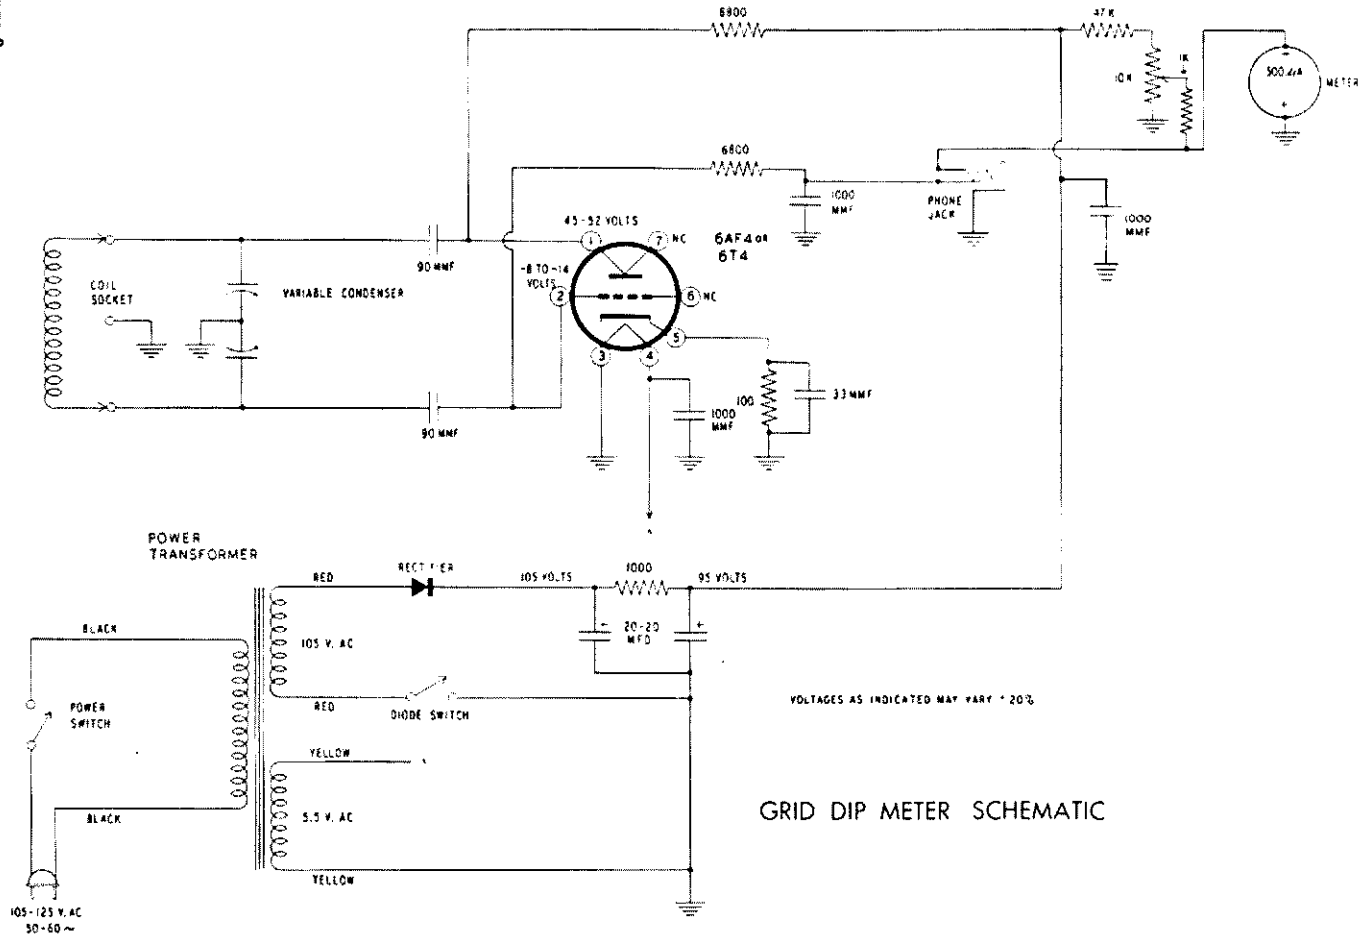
6800
47 K
10 K
1K
500 $\mu$A
METER
6800
1000 MMF
PHONE JACK
1000 MMF
45-52 VOLTS
1
7 NC
6AF4 or 6T4
COIL SOCKET
VARIABLE CONDENSER
90 MMF
-8 TO -14 VOLTS
2
6 NC
5
3
4
100
33 MMF
1000 MMF
90 MMF
POWER TRANSFORMER
RED
RECTIFIER
105 VOLTS
1000
95 VOLTS
BLACK
105 V. AC
20-20 MFD
POWER SWITCH
RED
DIODE SWITCH
VOLTAGES AS INDICATED MAY VARY ± 20%
YELLOW
BLACK
5.5 V. AC
GRID DIP METER SCHEMATIC
YELLOW
105-125 V. AC 50-60 ~